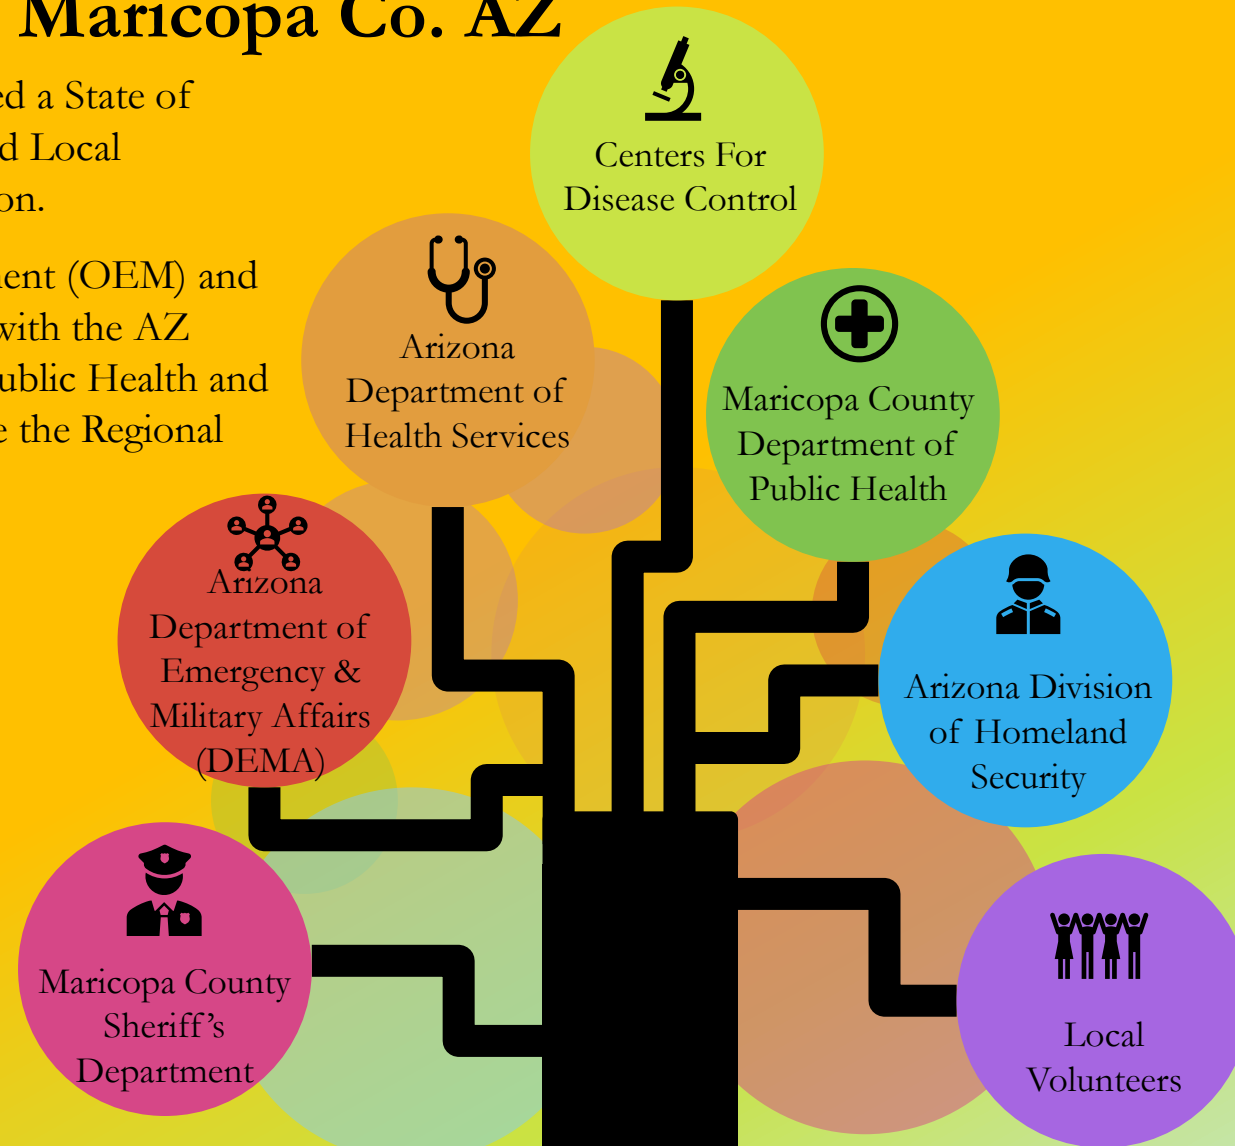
Maricopa Co. AZ

ed a State of d Local on.

ent (OEM) and with the AZ ublic Health and the Regional

Centers For Disease Control

Arizona Department of Health Services

Maricopa County Department of Public Health

Arizona Department of Emergency & Military Affairs (DEMA)

Arizona Division of Homeland Security

Maricopa County Sheriff's Department

Local Volunteers